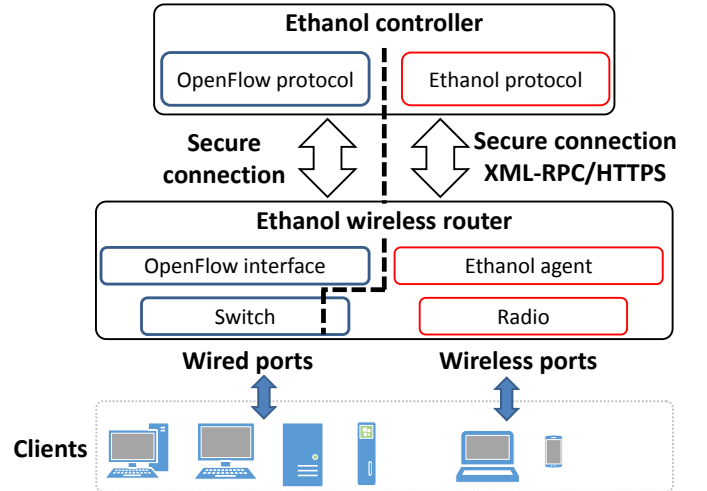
Ethanol controller

OpenFlow protocol

Ethanol protocol

Secure connection

Secure connection XML-RPC/HTTPS

Ethanol wireless router

OpenFlow interface

Ethanol agent

Switch

Radio

Wired ports

Wireless ports

Clients